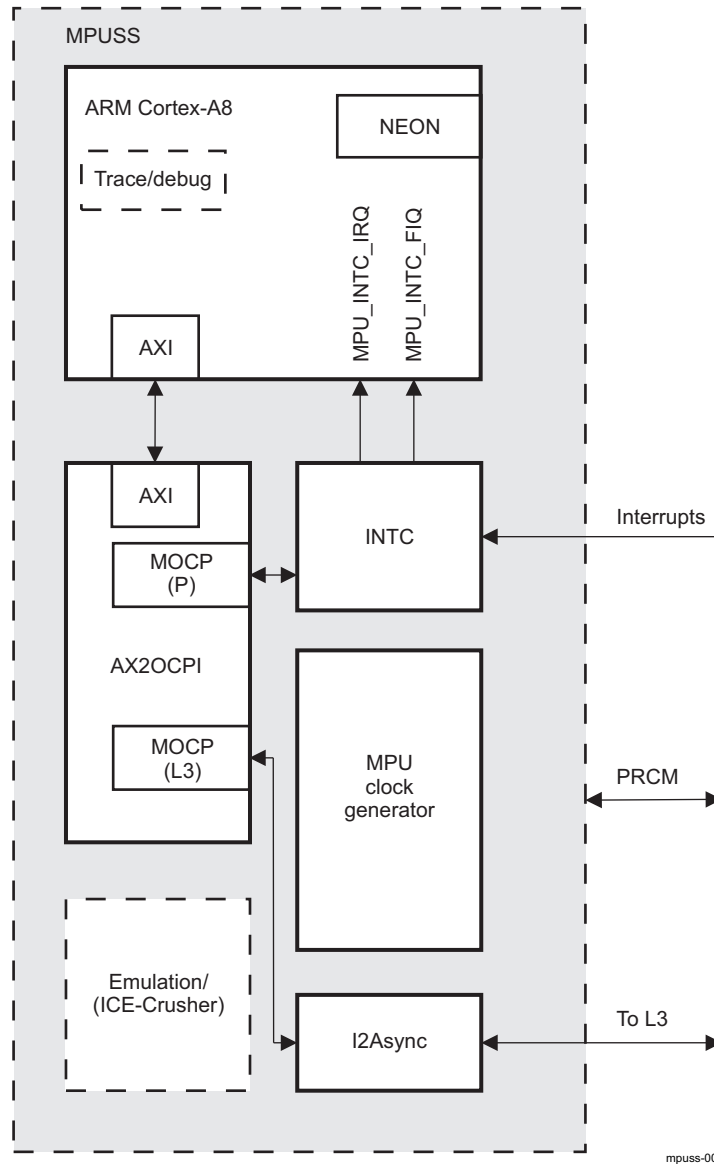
MPUSS

ARM Cortex-A8

NEON

Trace/debug

MPU_INTC_IRQ

MPU_INTC_FIQ

AXI

AXI

INTC

Interrupts

MOCP (P)

AX2OCPI

MOCP (L3)

MPU clock generator

PRCM

Emulation/ (ICE-Crusher)

I2Async

To L3

mpuss-0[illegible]